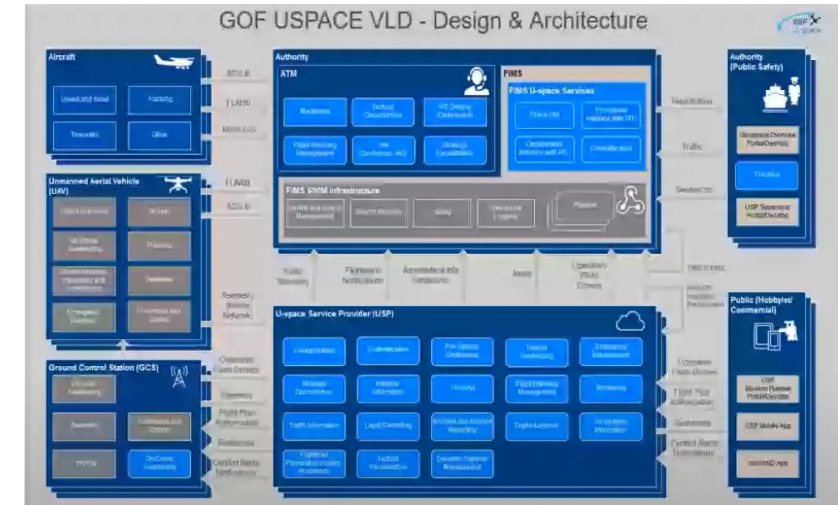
GOF USPACE VLD - Design & Architecture

GOF U-space

Aircraft

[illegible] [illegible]

Tracking

Transmitter

Other

ADS-B

FLARM

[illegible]

Authority

ATM

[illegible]

Tactical Deconfliction

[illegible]

Flight Planning Management

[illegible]

Strategic Deconfliction

FIMS

FIMS U-space Services

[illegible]

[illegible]

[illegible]

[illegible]

FIMS SWIM Infrastructure

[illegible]

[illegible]

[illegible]

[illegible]

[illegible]

Authority (Public Safety)

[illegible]

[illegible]

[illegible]

Registration

Traffic

Geofences

Unmanned Aerial Vehicle (UAV)

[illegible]

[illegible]

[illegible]

Tracking

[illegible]

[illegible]

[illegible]

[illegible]

FLARM

ADS-B

Telemetry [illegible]

Traffic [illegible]

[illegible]

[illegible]

Alerts

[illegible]

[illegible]

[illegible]

U-space Service Provider (USP)

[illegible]

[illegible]

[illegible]

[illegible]

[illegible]

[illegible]

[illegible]

Tracking

Flight Planning Management

Monitoring

Traffic Information

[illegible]

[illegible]

Digital Logbook

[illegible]

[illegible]

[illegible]

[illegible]

Ground Control Station (GCS)

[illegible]

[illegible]

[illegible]

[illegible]

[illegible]

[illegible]

Operations Flight Drones

Telemetry

Flight Plan Authorization

Geofences

Conflict Alerts Notifications

Public (Hobbyist/ Commercial)

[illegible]

USP Mobile App

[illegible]

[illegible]

Flight Plan Authorization

Geofences

Conflict Alerts Notifications